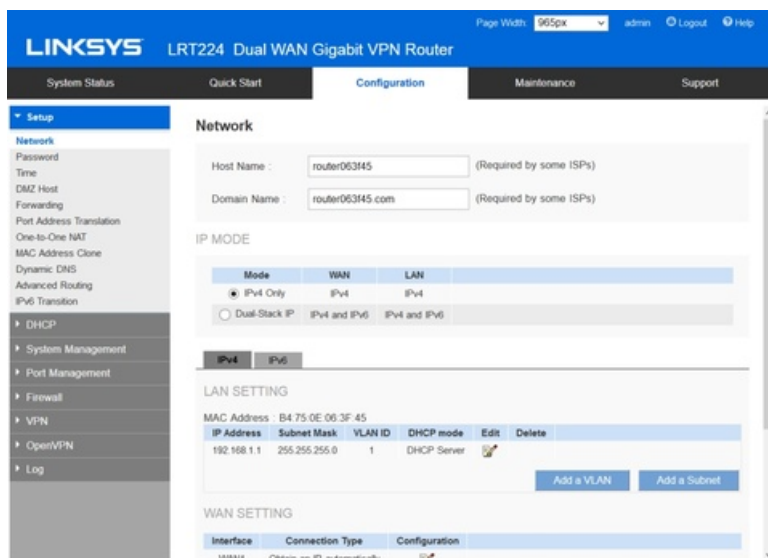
Page Width: 965px admin Logout Help

LINKSYS LRT224 Dual WAN Gigabit VPN Router

System Status | Quick Start | Configuration | Maintenance | Support

Setup
Network
Password
Time
DMZ Host
Forwarding
Port Address Translation
One-to-One NAT
MAC Address Clone
Dynamic DNS
Advanced Routing
IPv6 Transition
DHCP
System Management
Port Management
Firewall
VPN
OpenVPN
Log

Network

Host Name : router063f45 (Required by some ISPs)

Domain Name : router063f45.com (Required by some ISPs)

IP MODE

| Mode | WAN | LAN |
|---|---|---|
| IPv4 Only | IPv4 | IPv4 |
| Dual-Stack IP | IPv4 and IPv6 | IPv4 and IPv6 |

IPv4 IPv6

LAN SETTING

MAC Address : B4:75:0E:06:3F:45

| IP Address | Subnet Mask | VLAN ID | DHCP mode | Edit | Delete |
|---|---|---|---|---|---|
| 192.168.1.1 | 255.255.255.0 | 1 | DHCP Server | | |

Add a VLAN Add a Subnet

WAN SETTING

| Interface | Connection Type | Configuration |
|---|---|---|
| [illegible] | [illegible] | |